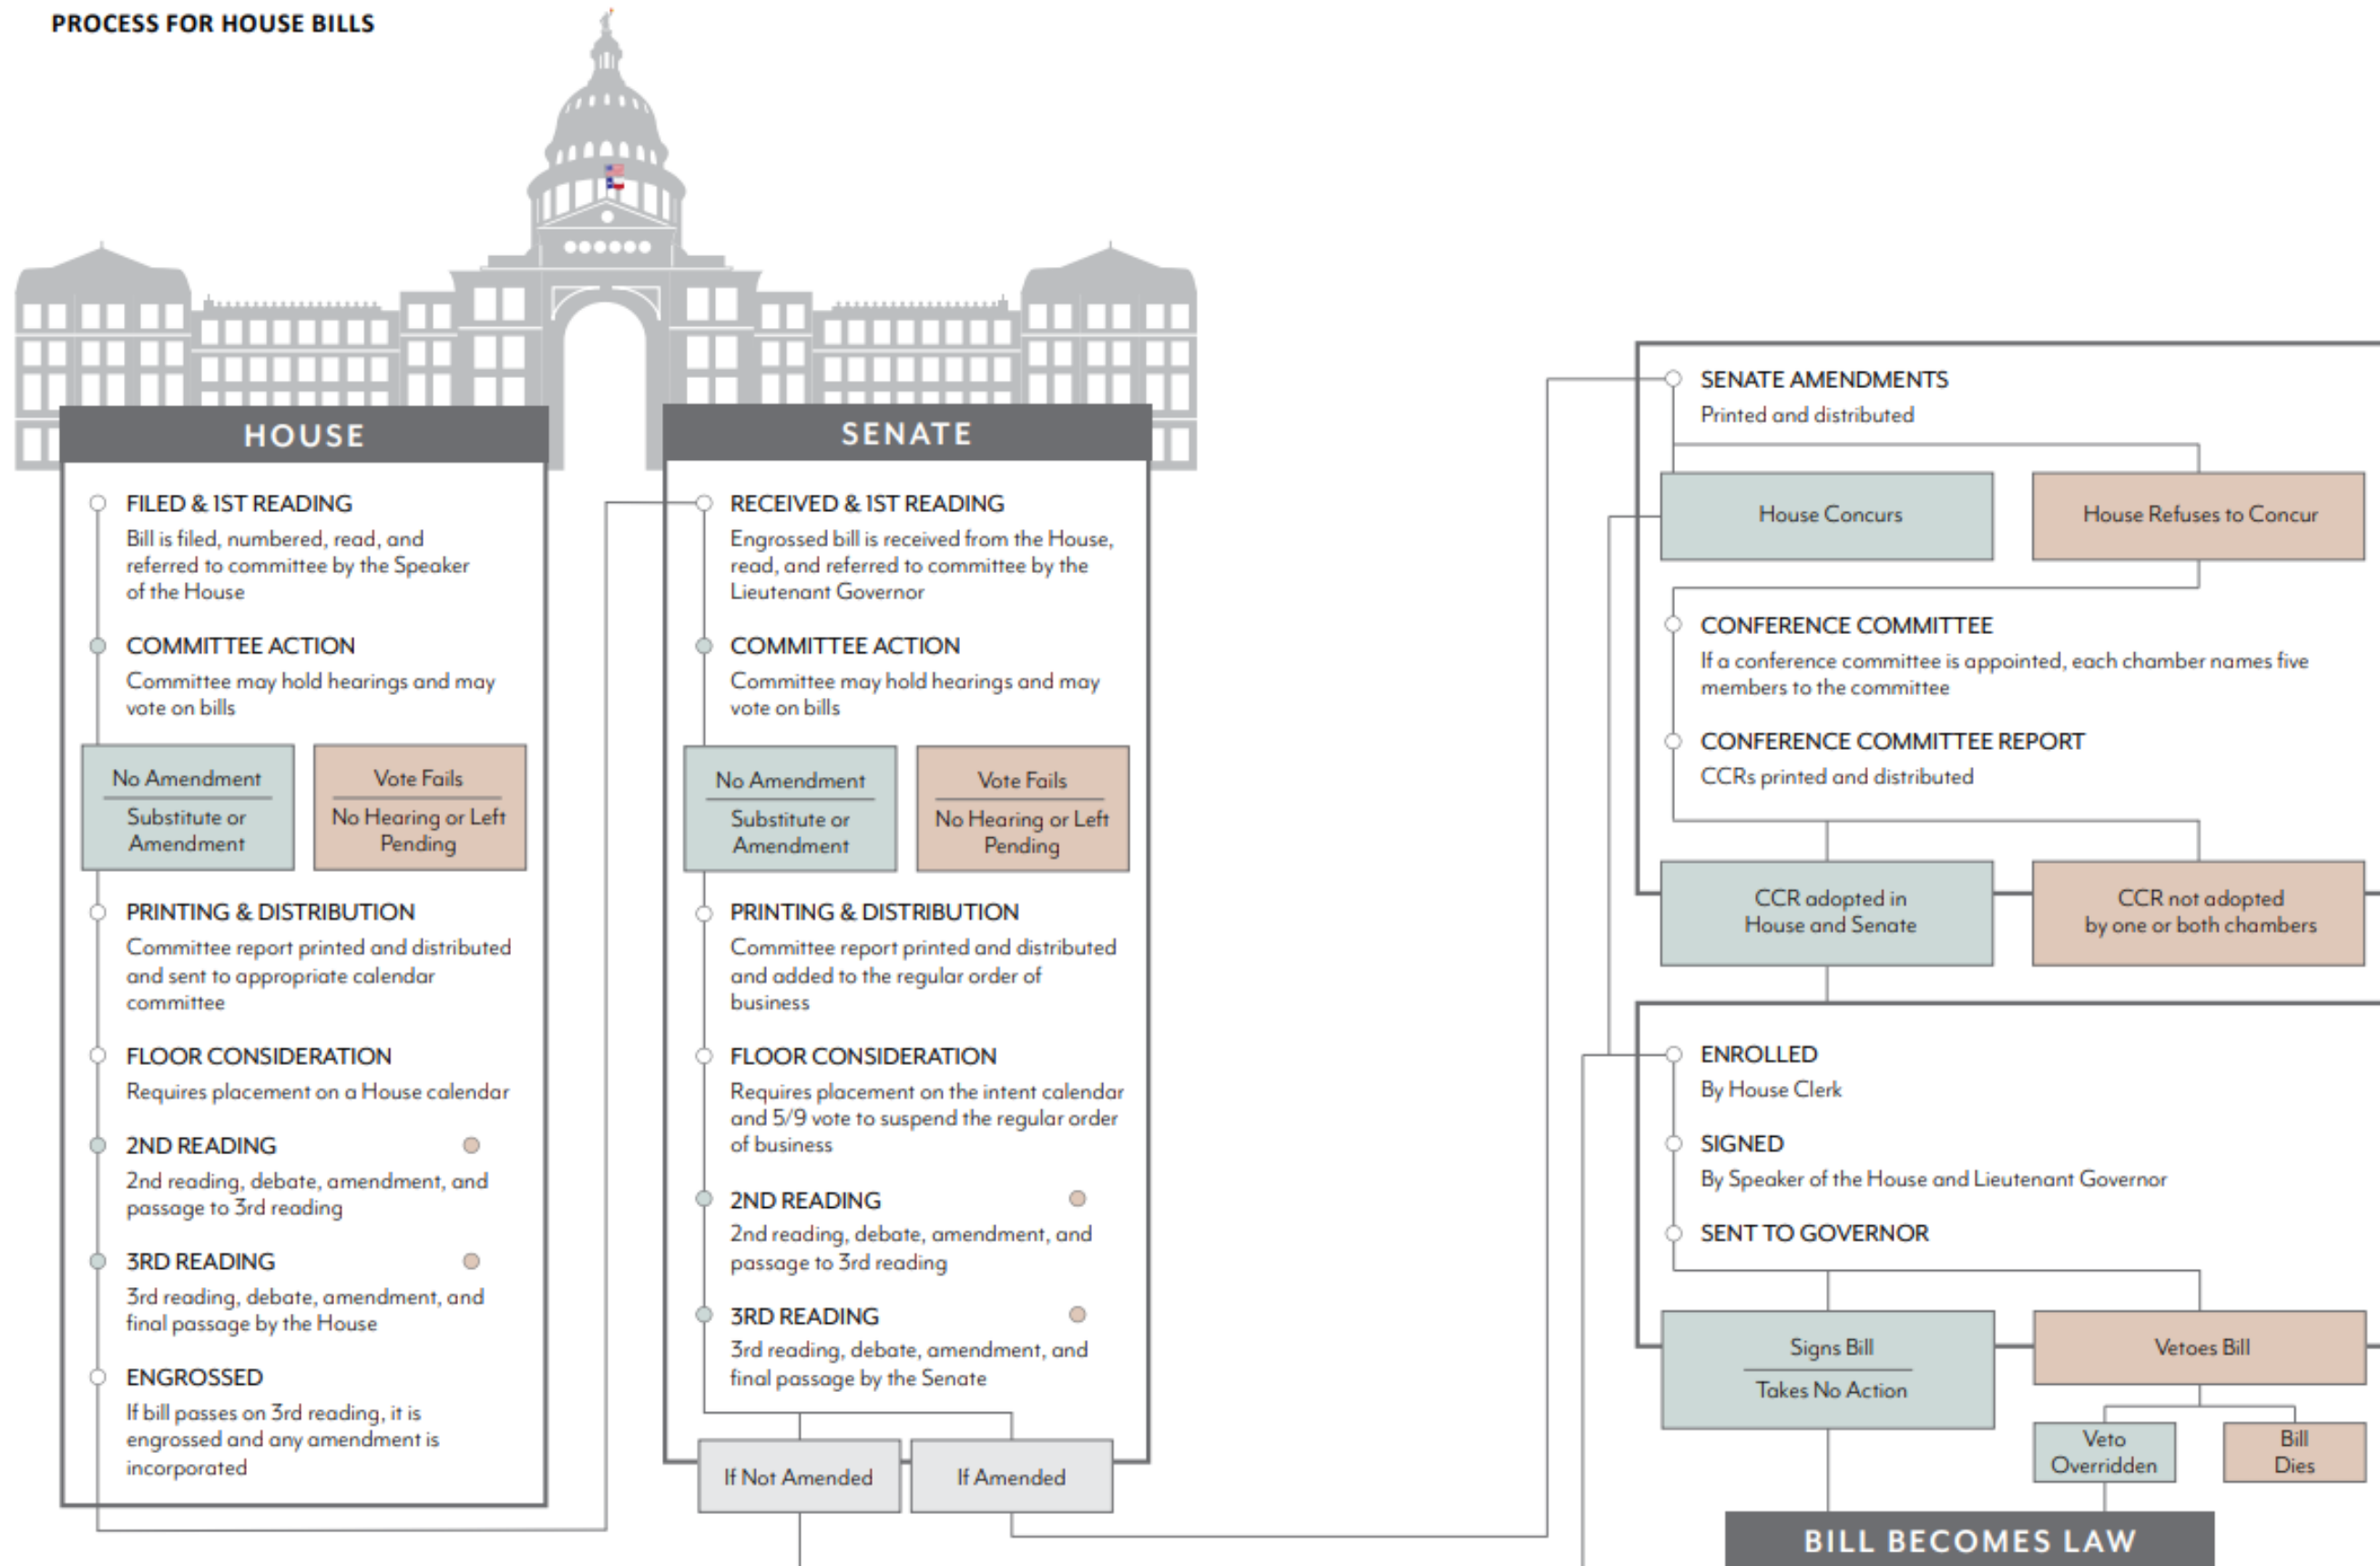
PROCESS FOR HOUSE BILLS

HOUSE

FILED & 1ST READING
Bill is filed, numbered, read, and referred to committee by the Speaker of the House

COMMITTEE ACTION
Committee may hold hearings and may vote on bills

No Amendment
Substitute or Amendment

Vote Fails
No Hearing or Left Pending

PRINTING & DISTRIBUTION
Committee report printed and distributed and sent to appropriate calendar committee

FLOOR CONSIDERATION
Requires placement on a House calendar

2ND READING
2nd reading, debate, amendment, and passage to 3rd reading

3RD READING
3rd reading, debate, amendment, and final passage by the House

ENGROSSED
If bill passes on 3rd reading, it is engrossed and any amendment is incorporated

SENATE

RECEIVED & 1ST READING
Engrossed bill is received from the House, read, and referred to committee by the Lieutenant Governor

COMMITTEE ACTION
Committee may hold hearings and may vote on bills

No Amendment
Substitute or Amendment

Vote Fails
No Hearing or Left Pending

PRINTING & DISTRIBUTION
Committee report printed and distributed and added to the regular order of business

FLOOR CONSIDERATION
Requires placement on the intent calendar and 5/9 vote to suspend the regular order of business

2ND READING
2nd reading, debate, amendment, and passage to 3rd reading

3RD READING
3rd reading, debate, amendment, and final passage by the Senate

If Not Amended

If Amended

SENATE AMENDMENTS
Printed and distributed

House Concurs

House Refuses to Concur

CONFERENCE COMMITTEE
If a conference committee is appointed, each chamber names five members to the committee

CONFERENCE COMMITTEE REPORT
CCRs printed and distributed

CCR adopted in House and Senate

CCR not adopted by one or both chambers

ENROLLED
By House Clerk

SIGNED
By Speaker of the House and Lieutenant Governor

SENT TO GOVERNOR

Signs Bill
Takes No Action

Vetoes Bill

Veto Overridden

Bill Dies

BILL BECOMES LAW